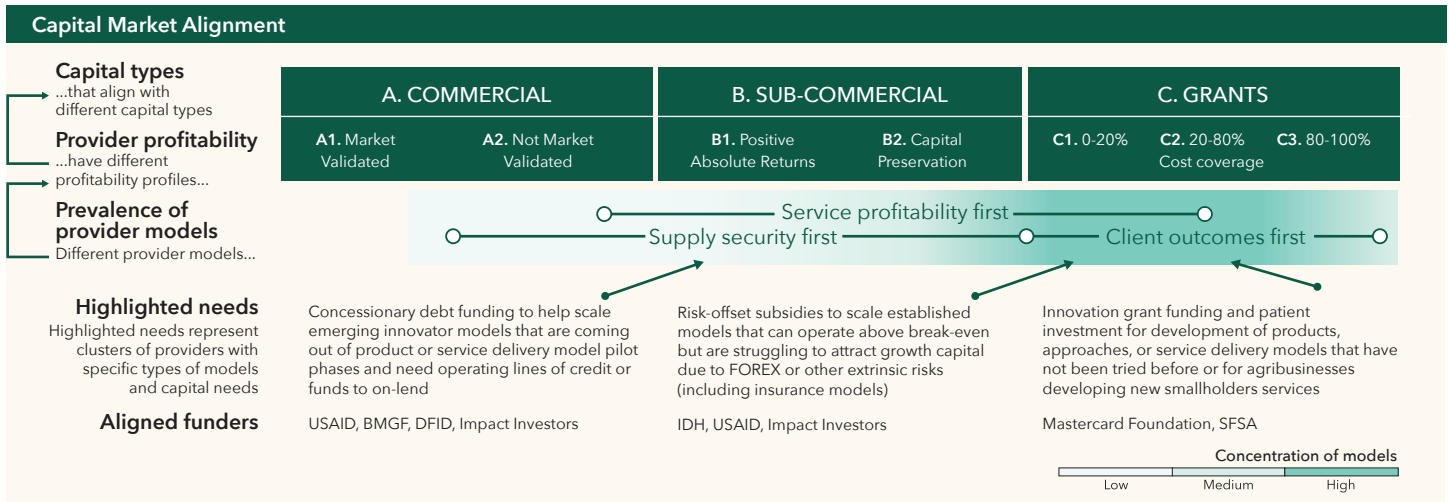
Capital Market Alignment

Capital types
...that align with different capital types

Provider profitability
...have different profitability profiles...

Prevalence of provider models
Different provider models...

| A. COMMERCIAL | | B. SUB-COMMERCIAL | | C. GRANTS | | |
|---|---|---|---|---|---|---|
| A1. Market Validated | A2. Not Market Validated | B1. Positive Absolute Returns | B2. Capital Preservation | C1. 0-20% | C2. 20-80% Cost coverage | C3. 80-100% |

Service profitability first
Supply security first
Client outcomes first

Highlighted needs
Highlighted needs represent clusters of providers with specific types of models and capital needs

Concessionary debt funding to help scale emerging innovator models that are coming out of product or service delivery model pilot phases and need operating lines of credit or funds to on-lend

Risk-offset subsidies to scale established models that can operate above break-even but are struggling to attract growth capital due to FOREX or other extrinsic risks (including insurance models)

Innovation grant funding and patient investment for development of products, approaches, or service delivery models that have not been tried before or for agribusinesses developing new smallholders services

Aligned funders
USAID, BMGF, DFID, Impact Investors
IDH, USAID, Impact Investors
Mastercard Foundation, SFSA

Concentration of models
Low
Medium
High